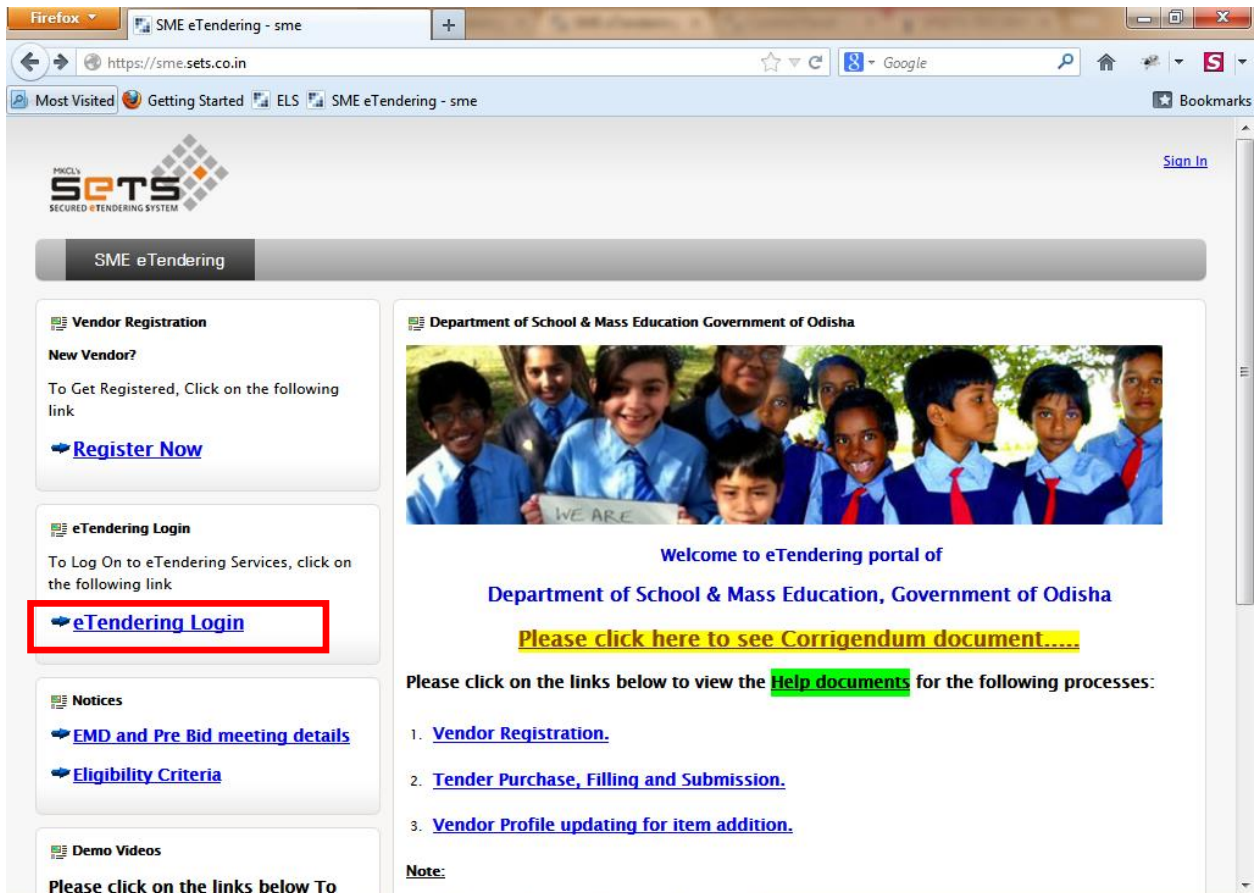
Firefox
SME eTendering - sme
+
https://sme.sets.co.in
Google
Most Visited Getting Started ELS SME eTendering - sme
Bookmarks

MKCL's SETS SECURED eTENDERING SYSTEM

Sign In

SME eTendering

Vendor Registration

New Vendor?

To Get Registered, Click on the following link

Register Now

eTendering Login

To Log On to eTendering Services, click on the following link

eTendering Login

Notices

EMD and Pre Bid meeting details

Eligibility Criteria

Demo Videos

Please click on the links below To

Department of School & Mass Education Government of Odisha

WE ARE

Welcome to eTendering portal of

Department of School & Mass Education, Government of Odisha

Please click here to see Corrigendum document.....

Please click on the links below to view the Help documents for the following processes:

1. Vendor Registration.

2. Tender Purchase, Filling and Submission.

3. Vendor Profile updating for item addition.

Note: